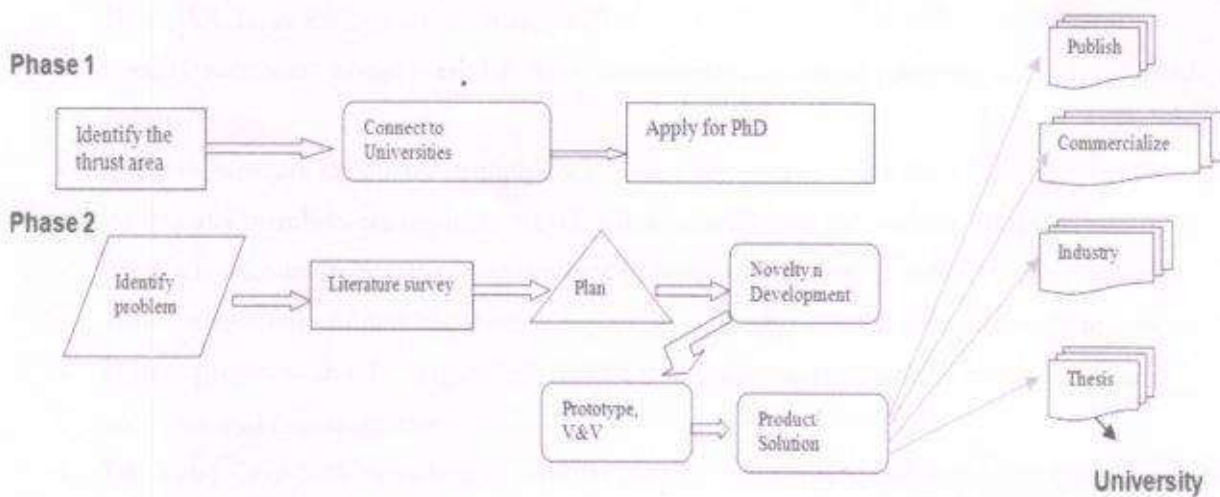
Phase 1

Identify the thrust area

Connect to Universities

Apply for PhD

Phase 2

Identify problem

Literature survey

Plan

Novelty n Development

Prototype, V&V

Product Solution

Publish

Commercialize

Industry

Thesis

University